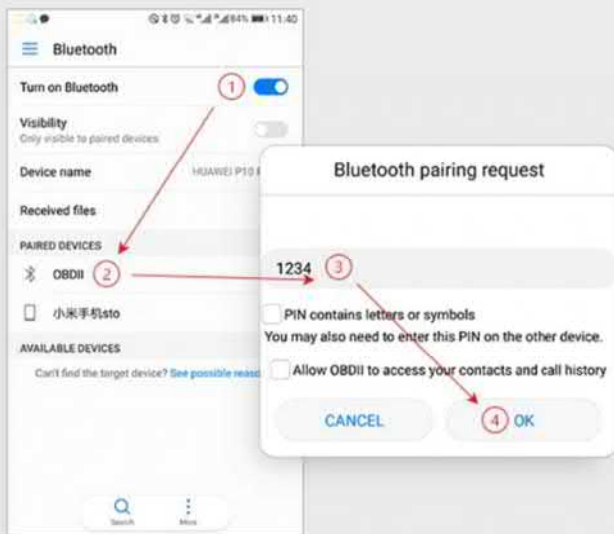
84% 11:40

Bluetooth

Turn on Bluetooth ①

Visibility
Only visible to paired devices

Device name HUAWEI P10 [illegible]

Received files

PAIRED DEVICES

OBDII ②

小米手机sto

AVAILABLE DEVICES

Can't find the target device? See possible reaso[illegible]

Search More

Bluetooth pairing request

1234 ③

PIN contains letters or symbols

You may also need to enter this PIN on the other device.

Allow OBDII to access your contacts and call history

CANCEL

④ OK